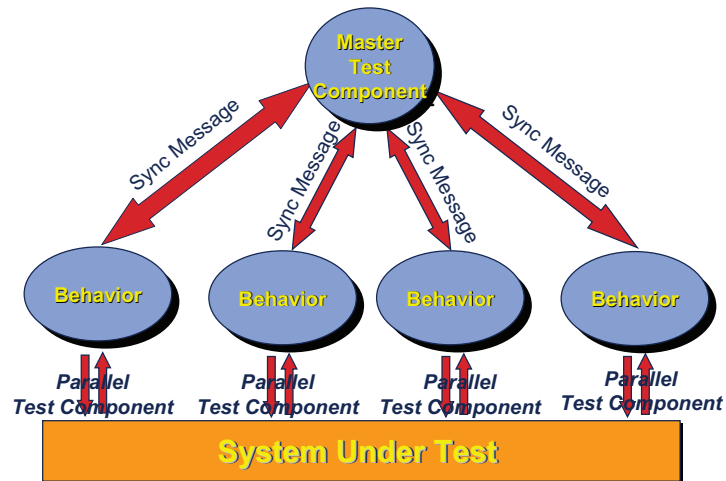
Master Test Component

Sync Message

Sync Message

Sync Message

Sync Message

Behavior

Behavior

Behavior

Behavior

Parallel Test Component

Parallel Test Component

Parallel Test Component

Parallel Test Component

System Under Test